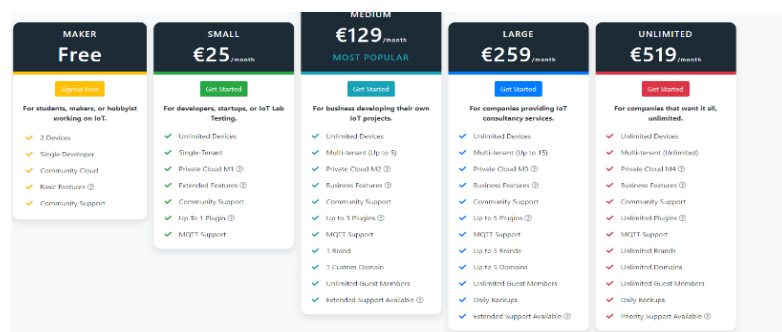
MAKER
Free
Signup Free
For students, makers, or hobbyist working on IoT.
2 Devices
Single Developer
Community Cloud
Basic Features ⓘ
Community Support

SMALL
€25/month
Get Started
For developers, startups, or IoT Lab Testing.
Unlimited Devices
Single-Tenant
Private Cloud M1 ⓘ
Extended Features ⓘ
Community Support
Up To 1 Plugin ⓘ
MQTT Support

MEDIUM
€129/month
MOST POPULAR
Get Started
For business developing their own IoT projects.
Unlimited Devices
Multi-tenant (Up to 5)
Private Cloud M2 ⓘ
Business Features ⓘ
Community Support
Up to 3 Plugins ⓘ
MQTT Support
1 Brand
1 Custom Domain
Unlimited Guest Members
Extended Support Available ⓘ

LARGE
€259/month
Get Started
For companies providing IoT consultancy services.
Unlimited Devices
Multi-tenant (Up to 15)
Private Cloud M3 ⓘ
Business Features ⓘ
Community Support
Up to 5 Plugins ⓘ
MQTT Support
Up to 5 Brands
Up to 5 Domains
Unlimited Guest Members
Daily Backups
Extended Support Available ⓘ

UNLIMITED
€519/month
Get Started
For companies that want it all, unlimited.
Unlimited Devices
Multi-tenant (Unlimited)
Private Cloud M4 ⓘ
Business Features ⓘ
Community Support
Unlimited Plugins ⓘ
MQTT Support
Unlimited Brands
Unlimited Domains
Unlimited Guest Members
Daily Backups
Priority Support Available ⓘ